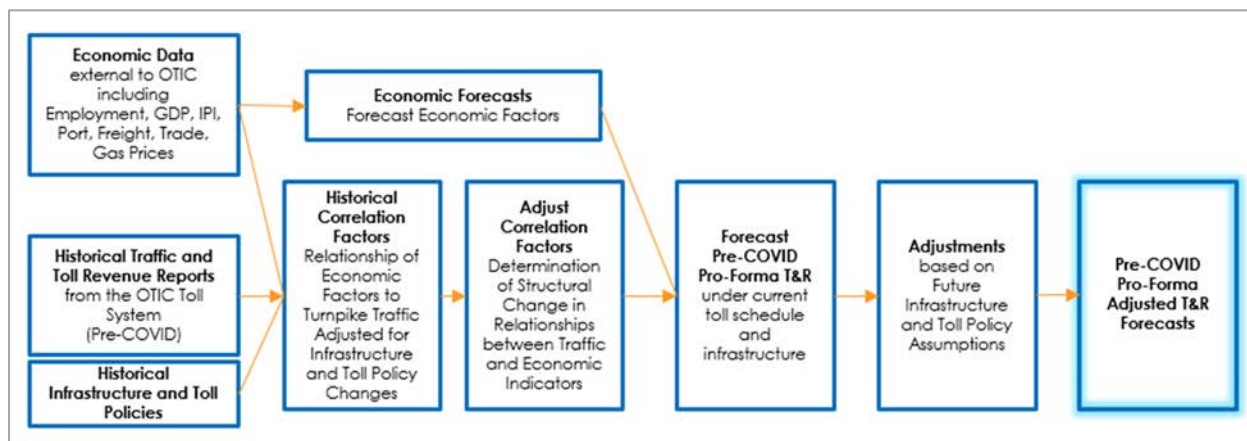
**Economic Data**
external to OTIC including Employment, GDP, IPI, Port, Freight, Trade, Gas Prices

**Economic Forecasts**
Forecast Economic Factors

**Historical Traffic and Toll Revenue Reports**
from the OTIC Toll System (Pre-COVID)

**Historical Infrastructure and Toll Policies**

**Historical Correlation Factors**
Relationship of Economic Factors to Turnpike Traffic Adjusted for Infrastructure and Toll Policy Changes

**Adjust Correlation Factors**
Determination of Structural Change in Relationships between Traffic and Economic Indicators

**Forecast Pre-COVID Pro-Forma T&R**
under current toll schedule and infrastructure

**Adjustments**
based on Future Infrastructure and Toll Policy Assumptions

**Pre-COVID Pro-Forma Adjusted T&R Forecasts**